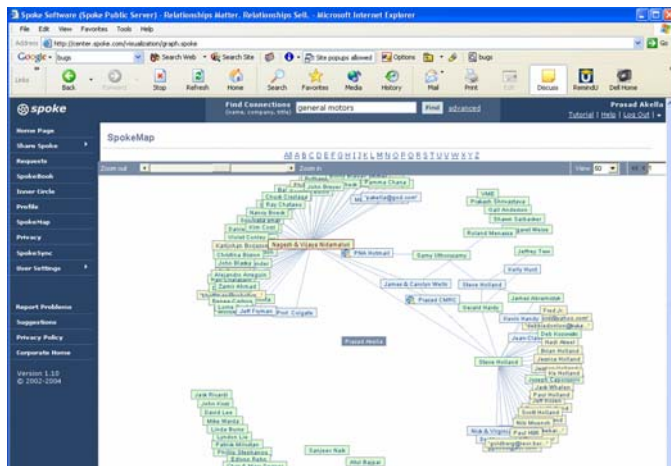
Spoke Software (Spoke Public Server) - Relationships Matter. Relationships Sell. - Microsoft Internet Explorer

File Edit View Favorites Tools Help

Address http://center.spoke.com/visualization/graph.spoke

Google bugs Search Web Search Site Site popups allowed Options bugs

Back Forward Stop Refresh Home Search Favorites Media History Mail Print Edit Discuss RemindU Dell Home

spoke

Find Connections (name, company, title) general motors Find advanced

Prasad Akella
Tutorial | Help | Log Out

Home Page
Share Spoke
Requests
SpokeBook
Inner Circle
Profile
SpokeMap
Privacy
SpokeSync
User Settings

Report Problems
Suggestions
Privacy Policy
Corporate Home

Version 1.10
© 2002-2004

SpokeMap

All A B C D E F G H I J K L M N O P Q R S T U V W X Y Z

Zoom out Zoom in View 50

Nagesh & Vijaya Nidamaluri
PNA Hotmail
Samy Uthirasamy
James & Carolyn Wells
Steve Holland
Prasad CMRC
Prasad Akella
Jeff Forman
Post Colgate
Jeffrey Tsao
Kelly Hunt
Gerald Hardy
Jamed Abramczyk
Kevin Handy
Steve Holland
Roland Menassa
Shanti Sathaker
Gail Anderson
Prakash Shrivastava
VAME
John Brewer
Pamma Chana
Chuck Coolidge
Ray Chattaey
Nancy Brook
Yuri Cord
Violet Dunley
Christina Boone
John Blake
Alejandro Amezcua
Zahir Ahmad
Jack Rivard
John Kelt
David Lee
Mike Mardis
Linda Burns
Lyndon Lie
Patrick Mihailan
Phillip Stephanoz
Edison Reha
Sanjeev Naik
Atul Bajpai
Nick & Virginia
Paul Hall
Fred Jr.
Deb Kozicadi
Hadi Akeel
Brian Holland
Jeanne Holland
Ken Holland
Joseph Capobianco
Jack Whalen
Paul Holland
Jeff Krupp
Scott Holland
Nik Mournin